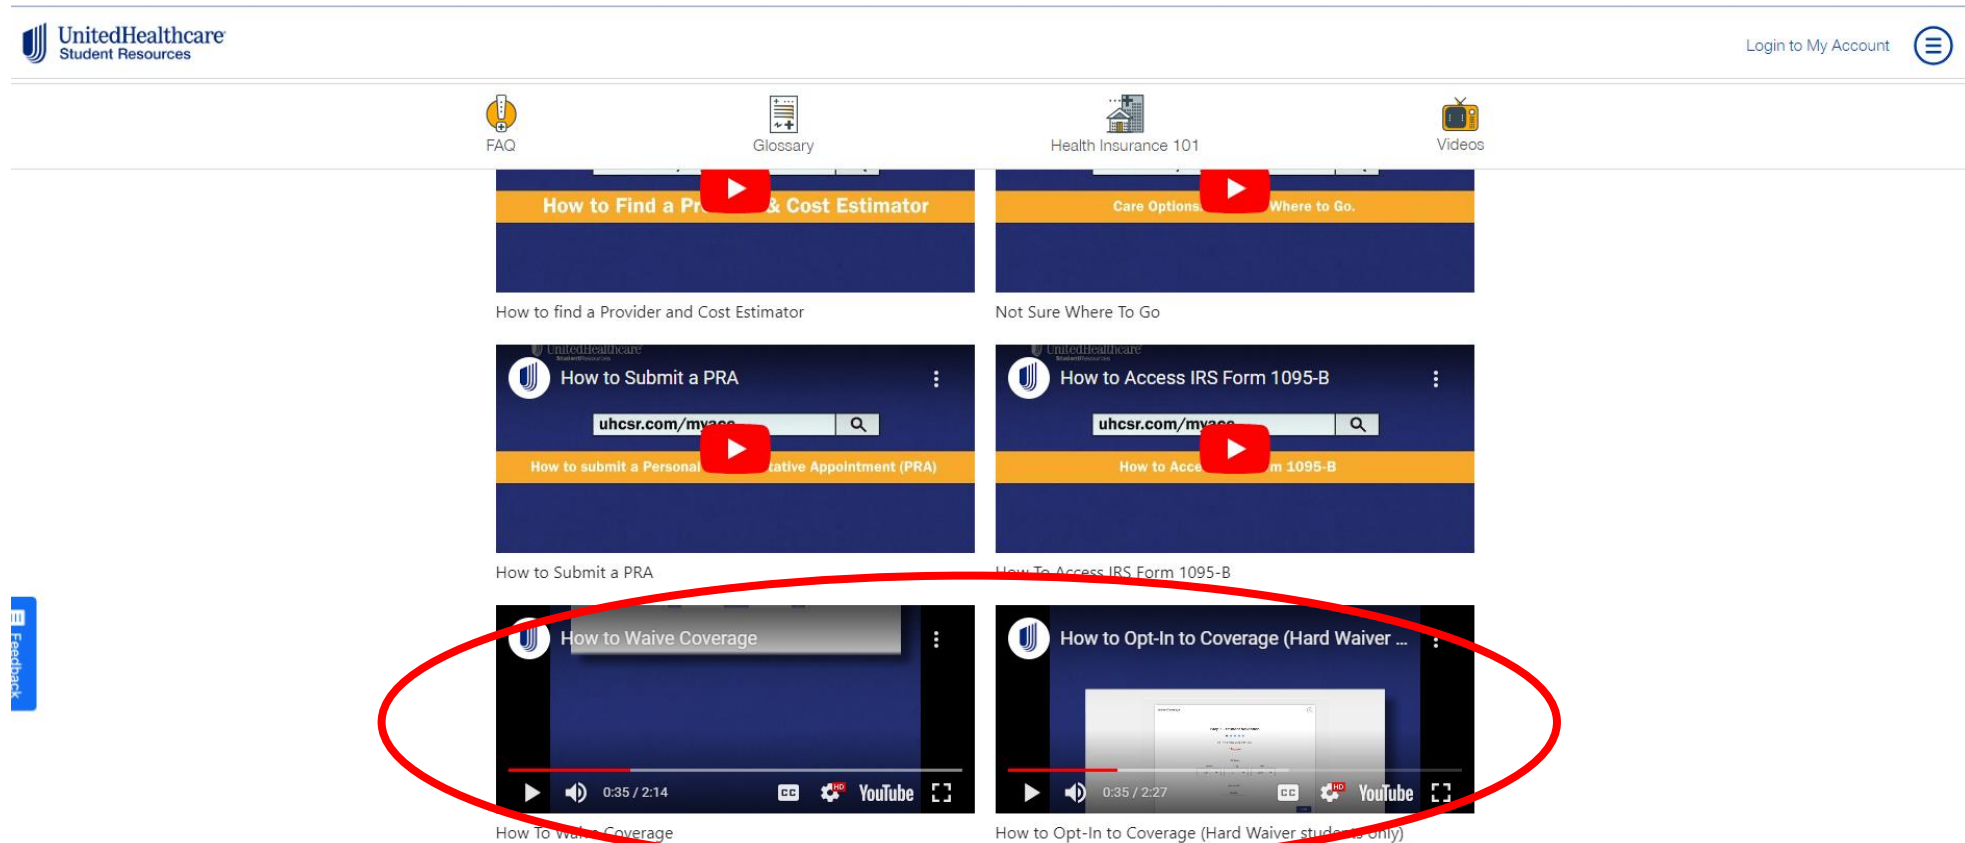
UnitedHealthcare
Student Resources

Login to My Account

FAQ

Glossary

Health Insurance 101

Videos

How to Find a Pr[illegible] & Cost Estimator

How to find a Provider and Cost Estimator

Care Options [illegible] Where to Go.

Not Sure Where To Go

UnitedHealthcare

How to Submit a PRA

uhcsr.com/my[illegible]

How to submit a Personal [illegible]tative Appointment (PRA)

How to Submit a PRA

UnitedHealthcare

How to Access IRS Form 1095-B

uhcsr.com/my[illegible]

How to Acce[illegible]m 1095-B

How To Access IRS Form 1095-B

Feedback

How to Waive Coverage

0:35 / 2:14

YouTube

How To Wa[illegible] Coverage

How to Opt-In to Coverage (Hard Waiver ...

0:35 / 2:27

YouTube

How to Opt-In to Coverage (Hard Waiver stud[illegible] only)